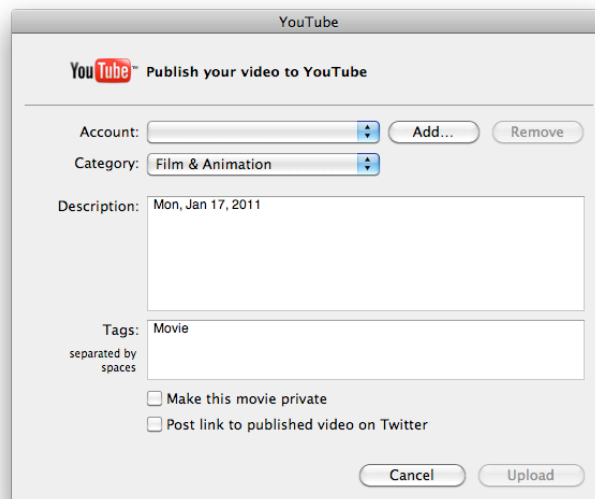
YouTube

YouTube™ Publish your video to YouTube

Account:
Add...
Remove

Category: Film & Animation

Description: Mon, Jan 17, 2011

Tags: Movie
separated by spaces

Make this movie private

Post link to published video on Twitter

Cancel
Upload